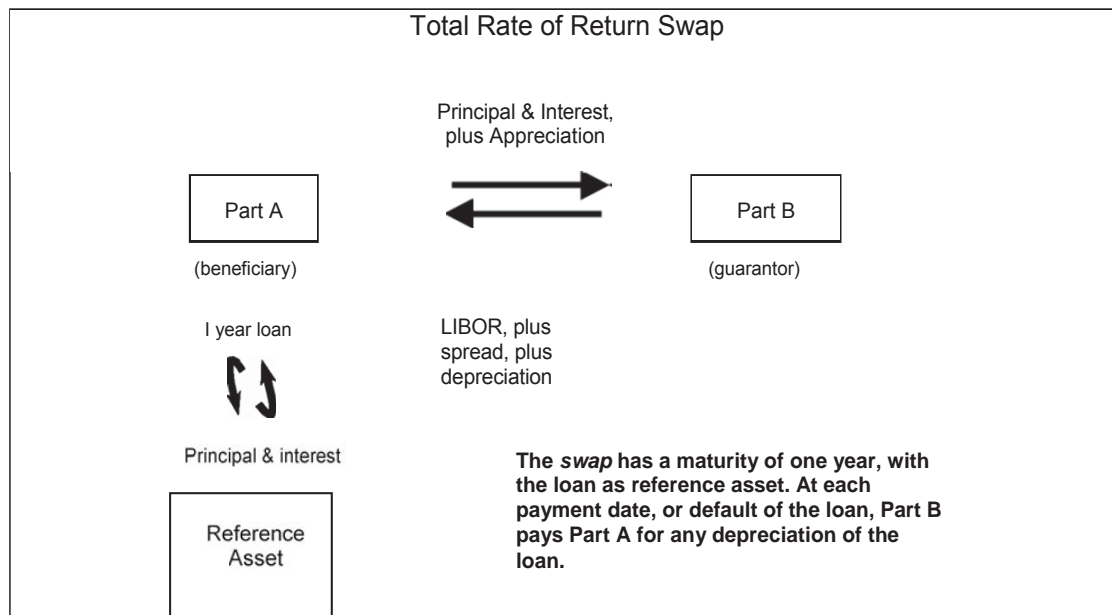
Total Rate of Return Swap

Principal & Interest, plus Appreciation

Part A

Part B

(beneficiary)

(guarantor)

I year loan

LIBOR, plus spread, plus depreciation

Principal & interest

**The *swap* has a maturity of one year, with the loan as reference asset. At each payment date, or default of the loan, Part B pays Part A for any depreciation of the loan.**

Reference Asset